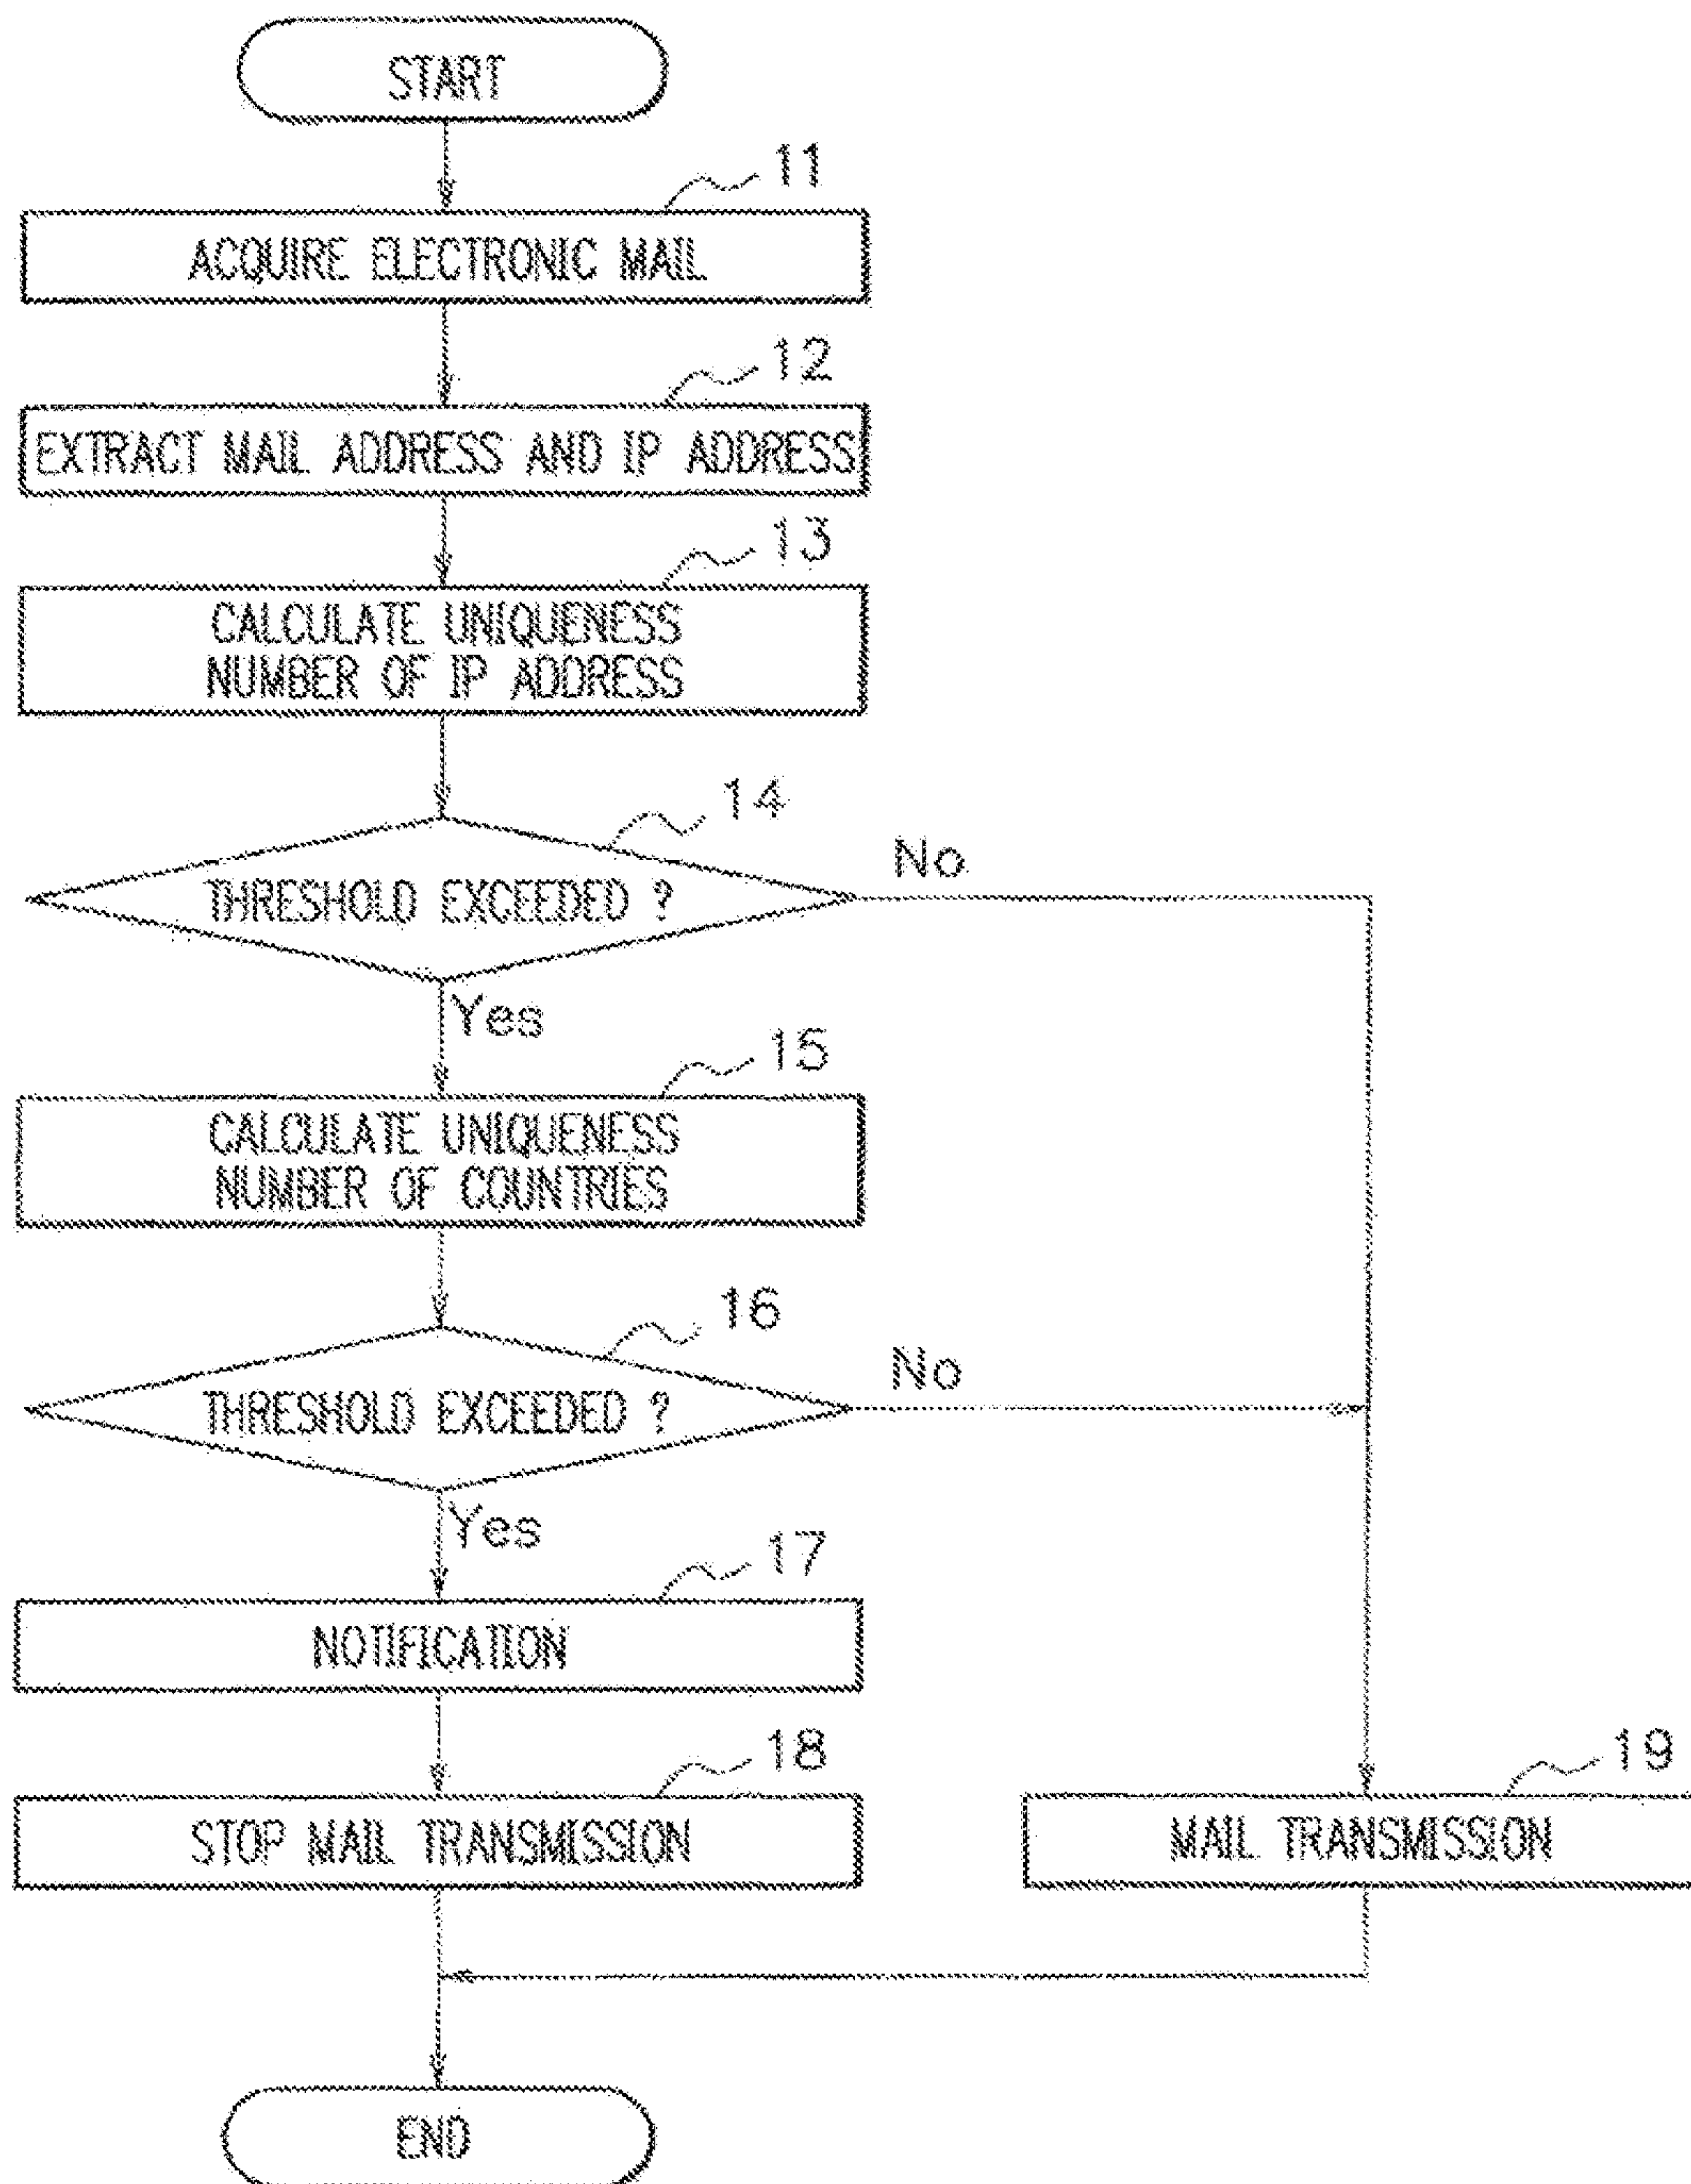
START

11
ACQUIRE ELECTRONIC MAIL

12
EXTRACT MAIL ADDRESS AND IP ADDRESS

13
CALCULATE UNIQUENESS NUMBER OF IP ADDRESS

14
THRESHOLD EXCEEDED ?
No
Yes

15
CALCULATE UNIQUENESS NUMBER OF COUNTRIES

16
THRESHOLD EXCEEDED ?
No
Yes

17
NOTIFICATION

18
STOP MAIL TRANSMISSION

19
MAIL TRANSMISSION

END